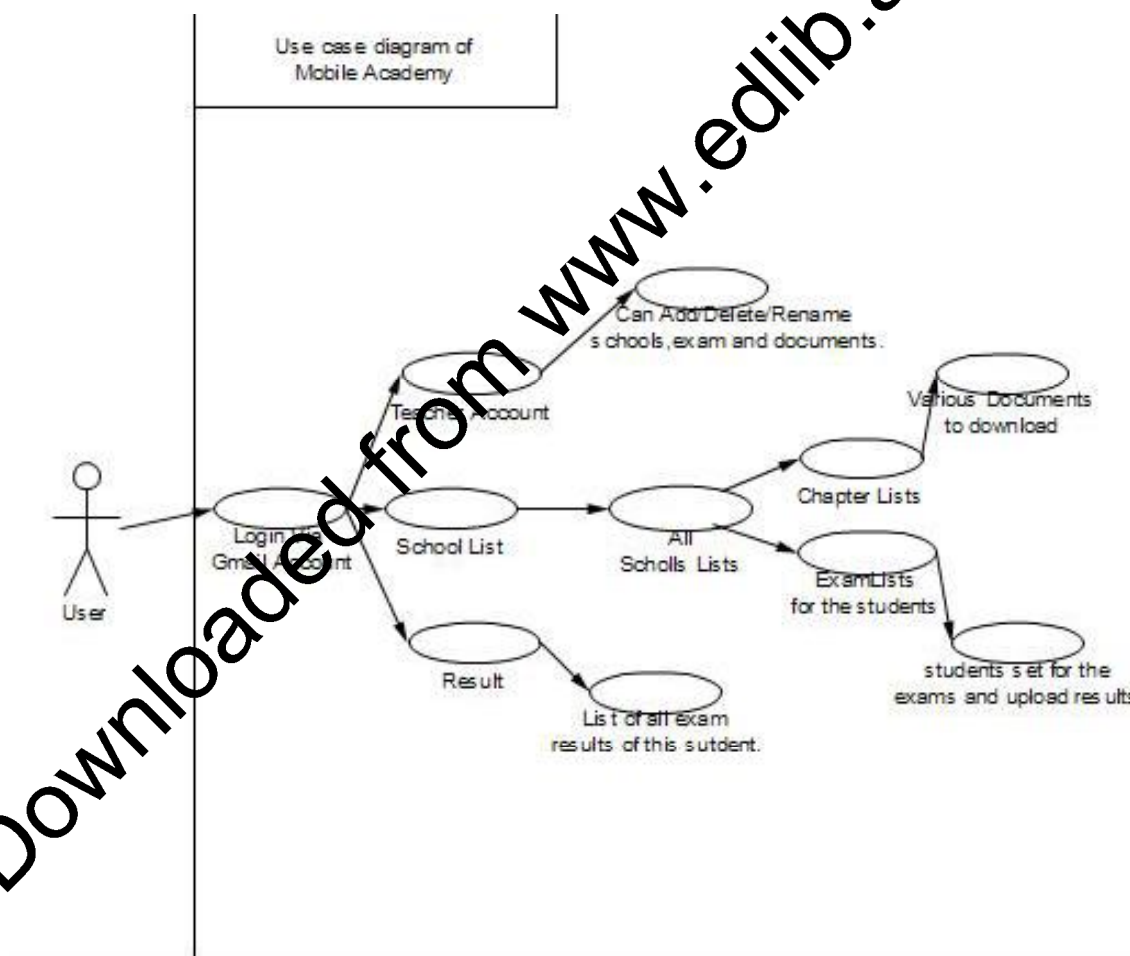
Use case diagram of Mobile Academy

Downloaded from www.edlib.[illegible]

Can Add/Delete/Rename schools,exam and documents.

Teacher Account

Various Documents to download

Chapter Lists

User

Login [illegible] Gmail Account

School List

All Scholls Lists

ExamLists for the students

students set for the exams and upload results

Result

List of all exam results of this sutdent.